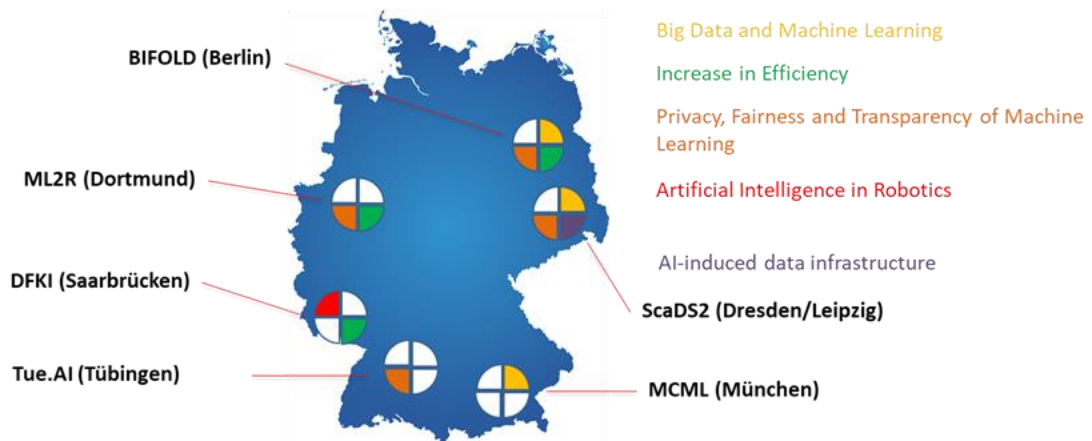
BIFOLD (Berlin)

ML2R (Dortmund)

DFKI (Saarbrücken)

Tue.AI (Tübingen)

Big Data and Machine Learning

Increase in Efficiency

Privacy, Fairness and Transparency of Machine Learning

Artificial Intelligence in Robotics

AI-induced data infrastructure

ScaDS2 (Dresden/Leipzig)

MCML (München)